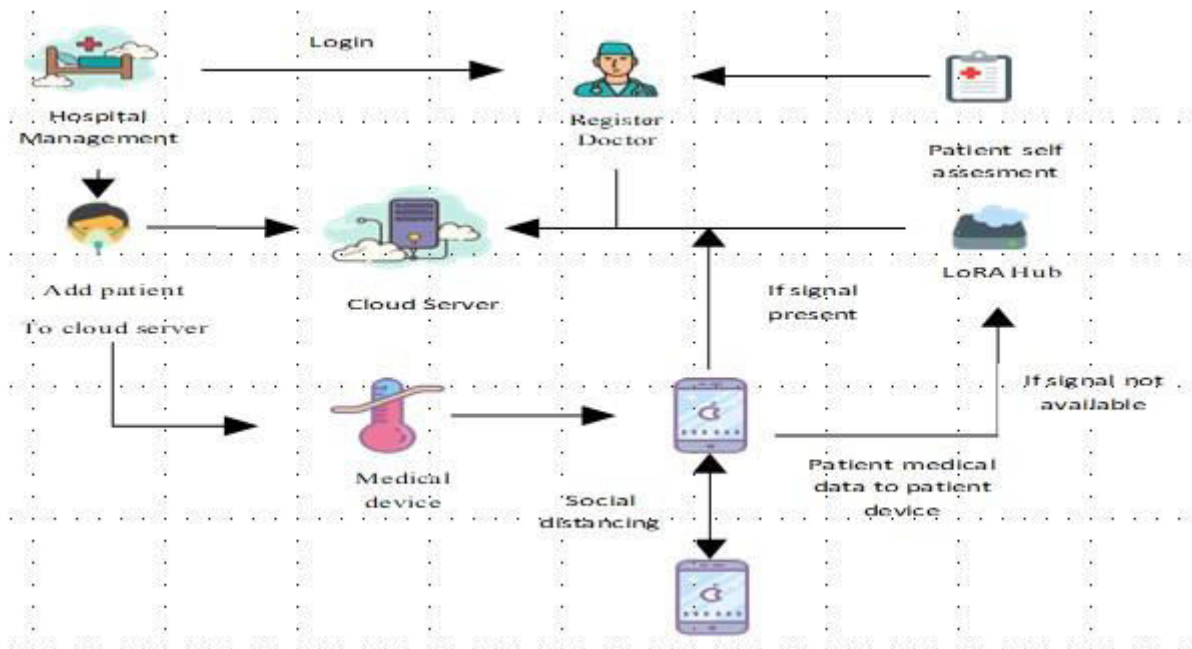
Login

Hospital Management

Register Doctor

Patient self assesment

Add patient To cloud server

Cloud Server

LoRA Hub

If signal present

If signal not available

Medical device

Social distancing

Patient medical data to patient device